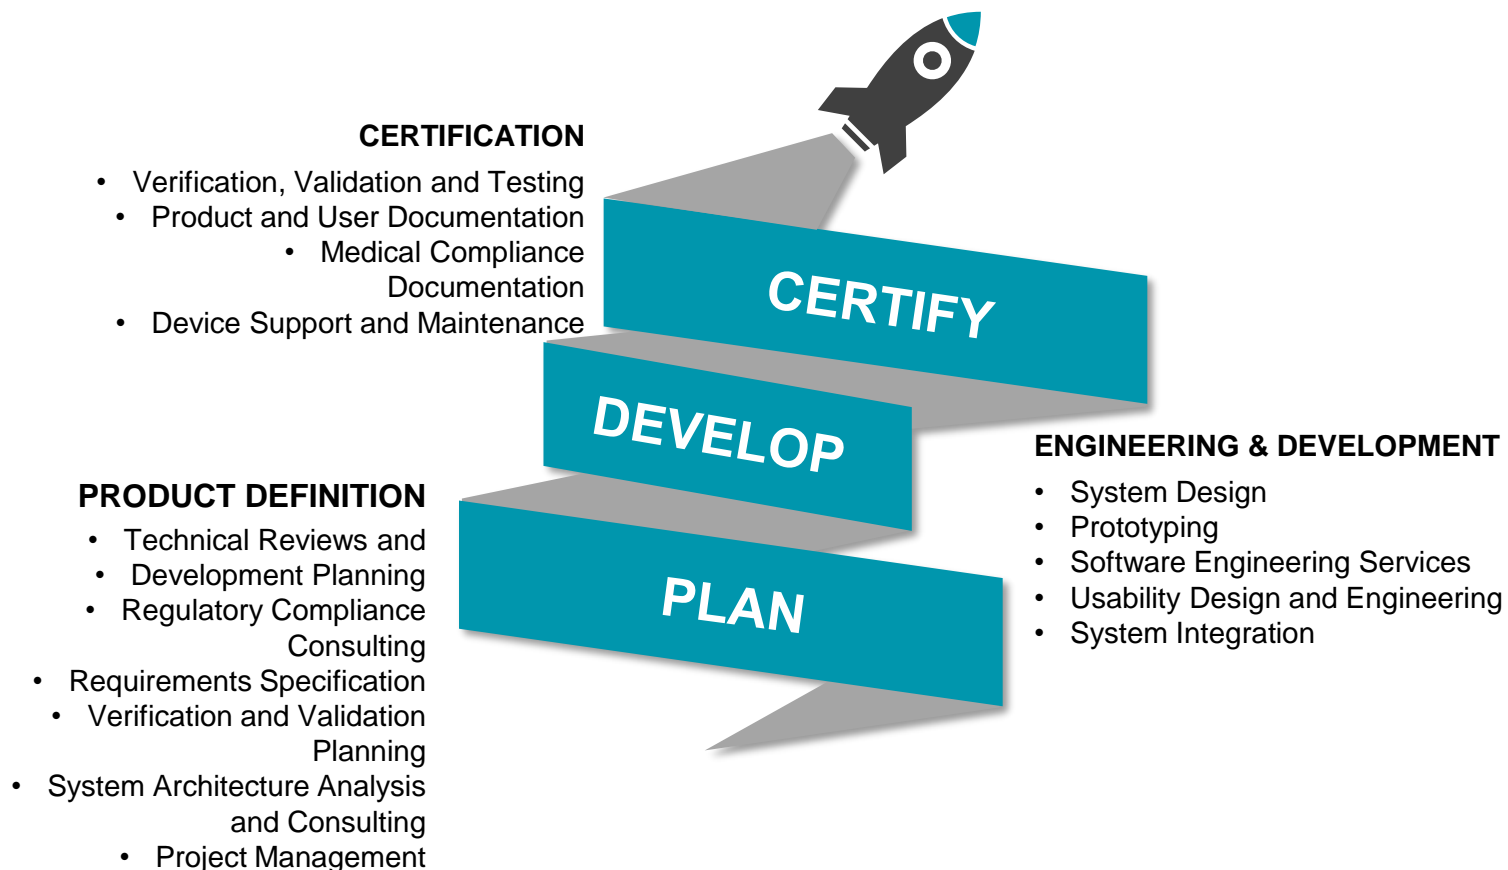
CERTIFICATION

- Verification, Validation and Testing
- Product and User Documentation
- Medical Compliance Documentation
- Device Support and Maintenance

CERTIFY

DEVELOP

PLAN

ENGINEERING & DEVELOPMENT

- System Design
- Prototyping
- Software Engineering Services
- Usability Design and Engineering
- System Integration

PRODUCT DEFINITION

- Technical Reviews and
- Development Planning
- Regulatory Compliance Consulting
- Requirements Specification
- Verification and Validation Planning
- System Architecture Analysis and Consulting
- Project Management